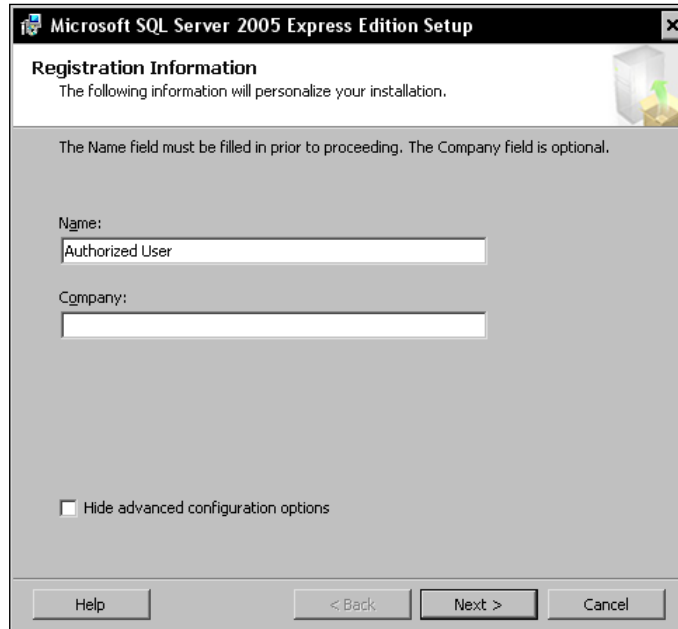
Microsoft SQL Server 2005 Express Edition Setup

Registration Information
The following information will personalize your installation.

The Name field must be filled in prior to proceeding. The Company field is optional.

Name:
Authorized User

Company:

Hide advanced configuration options

Help
< Back
Next >
Cancel